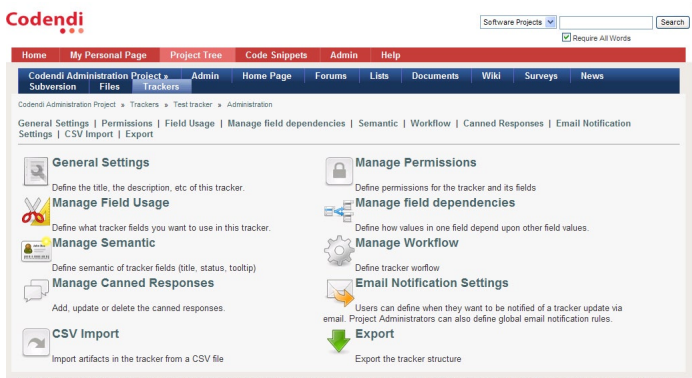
Codendi

Software Projects Search

Require All Words

Home | My Personal Page | Project Tree | Code Snippets | Admin | Help

Codendi Administration Project » | Admin | Home Page | Forums | Lists | Documents | Wiki | Surveys | News | Subversion | Files | Trackers

Codendi Administration Project » Trackers » Test tracker » Administration

General Settings | Permissions | Field Usage | Manage field dependencies | Semantic | Workflow | Canned Responses | Email Notification Settings | CSV Import | Export

General Settings

Define the title, the description, etc of this tracker.

Manage Permissions

Define permissions for the tracker and its fields

Manage Field Usage

Define what tracker fields you want to use in this tracker.

Manage field dependencies

Define how values in one field depend upon other field values.

Manage Semantic

Define semantic of tracker fields (title, status, tooltip)

Manage Workflow

Define tracker worflow

Manage Canned Responses

Add, update or delete the canned responses.

Email Notification Settings

Users can define when they want to be notified of a tracker update via email. Project Administrators can also define global email notification rules.

CSV Import

Import artifacts in the tracker from a CSV file

Export

Export the tracker structure